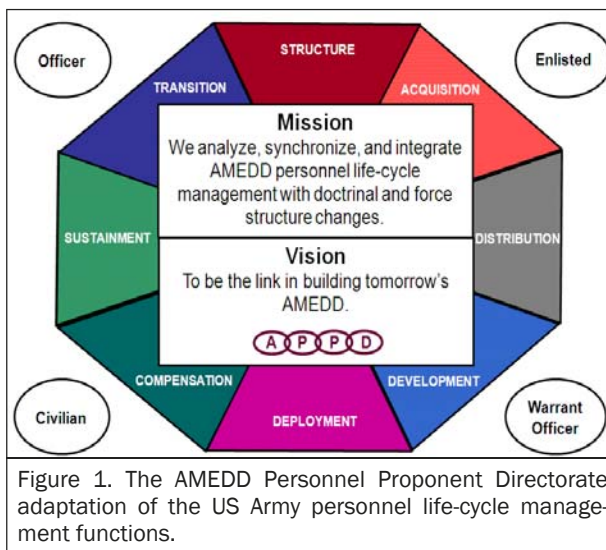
Officer

Enlisted

STRUCTURE

TRANSITION

ACQUISITION

Mission
We analyze, synchronize, and integrate AMEDD personnel life-cycle management with doctrinal and force structure changes.

SUSTAINMENT

DISTRIBUTION

Vision
To be the link in building tomorrow's AMEDD.

A P P D

COMPENSATION

DEVELOPMENT

Civilian

DEPLOYMENT

Warrant Officer

Figure 1. The AMEDD Personnel Proponent Directorate adaptation of the US Army personnel life-cycle management functions.